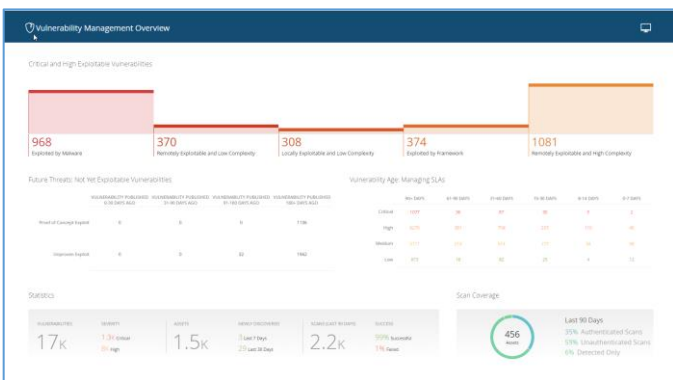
Vulnerability Management Overview

Critical and High Exploitable Vulnerabilities

968
Exploited by Malware

370
Remotely Exploitable and Low Complexity

308
Locally Exploitable and Low Complexity

374
Exploited by Framework

1081
Remotely Exploitable and High Complexity

Future Threats: Not Yet Exploitable Vulnerabilities

| | VULNERABILITY PUBLISHED 0-30 DAYS AGO | VULNERABILITY PUBLISHED 31-90 DAYS AGO | VULNERABILITY PUBLISHED 91-180 DAYS AGO | VULNERABILITY PUBLISHED 180+ DAYS AGO |
|---|---|---|---|---|
| Proof of Concept Exploit | 0 | 0 | 6 | 7196 |
| Unproven Exploit | 0 | 0 | 35 | 7942 |

Vulnerability Age: Managing SLAs

| | 90+ DAYS | 61-90 DAYS | 31-60 DAYS | 15-30 DAYS | 8-14 DAYS | 0-7 DAYS |
|---|---|---|---|---|---|---|
| Critical | 1077 | 36 | 37 | 38 | 0 | 2 |
| High | 9270 | 867 | 958 | 229 | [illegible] | 46 |
| Medium | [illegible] | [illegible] | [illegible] | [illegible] | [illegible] | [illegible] |
| Low | 473 | 39 | 90 | 29 | 1 | 13 |

Statistics

VULNERABILITIES
17K

SEVERITY
1.3K Critical
8K High

ASSETS
1.5K

NEWLY DISCOVERED
3 Last 7 Days
29 Last 30 Days

SCANS (LAST 90 DAYS)
2.2K

SUCCESS
99% Successful
1% Failed

Scan Coverage

456
Assets

Last 90 Days
35% Authenticated Scans
59% Unauthenticated Scans
6% Detected Only